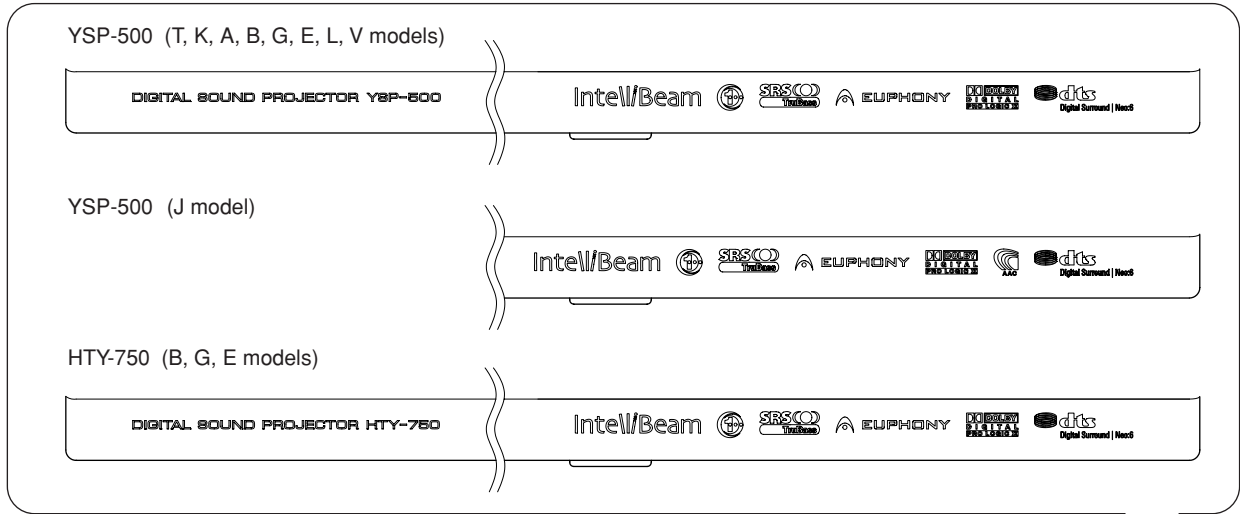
YSP-500 (T, K, A, B, G, E, L, V models)

DIGITAL SOUND PROJECTOR YSP-500

IntelliBeam SRS TruBass EUPHONY DOLBY DIGITAL PRO LOGIC II dts Digital Surround | Neo:6

YSP-500 (J model)

IntelliBeam SRS TruBass EUPHONY DOLBY DIGITAL PRO LOGIC II AAC dts Digital Surround | Neo:6

HTY-750 (B, G, E models)

DIGITAL SOUND PROJECTOR HTY-750

IntelliBeam SRS TruBass EUPHONY DOLBY DIGITAL PRO LOGIC II dts Digital Surround | Neo:6